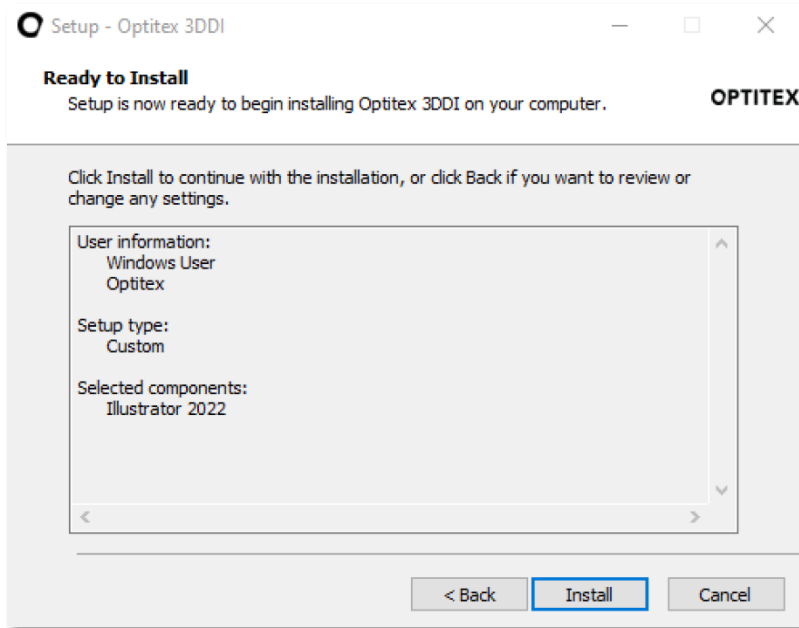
Setup - Optitex 3DDI

Ready to Install
Setup is now ready to begin installing Optitex 3DDI on your computer.

OPTITEX

Click Install to continue with the installation, or click Back if you want to review or change any settings.

User information:
Windows User
Optitex

Setup type:
Custom

Selected components:
Illustrator 2022

< Back
Install
Cancel